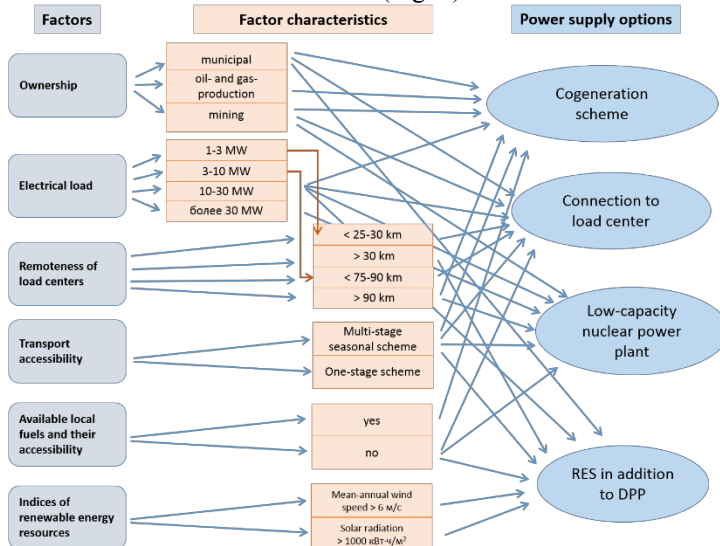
Factors

Factor characteristics

Power supply options

Ownership

municipal

oil- and gas-production

mining

Electrical load

1-3 MW

3-10 MW

10-30 MW

более 30 MW

Remoteness of load centers

< 25-30 km

> 30 km

< 75-90 km

> 90 km

Transport accessibility

Multi-stage seasonal scheme

One-stage scheme

Available local fuels and their accessibility

yes

no

Indices of renewable energy resources

Mean-annual wind speed > 6 м/с

Solar radiation > 1000 кВт·ч/м²

Cogeneration scheme

Connection to load center

Low-capacity nuclear power plant

RES in addition to DPP